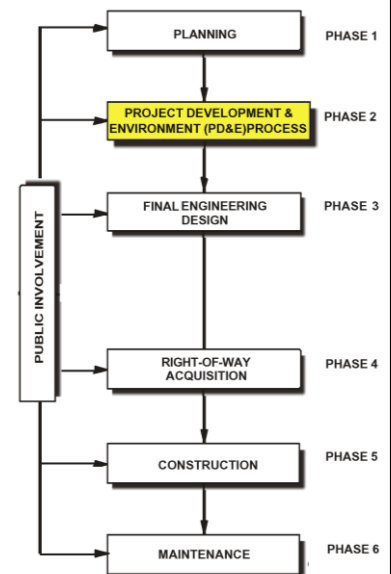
PLANNING

PHASE 1

PROJECT DEVELOPMENT & ENVIRONMENT (PD&E)PROCESS

PHASE 2

PUBLIC INVOLVEMENT

FINAL ENGINEERING DESIGN

PHASE 3

RIGHT-OF-WAY ACQUISITION

PHASE 4

CONSTRUCTION

PHASE 5

MAINTENANCE

PHASE 6